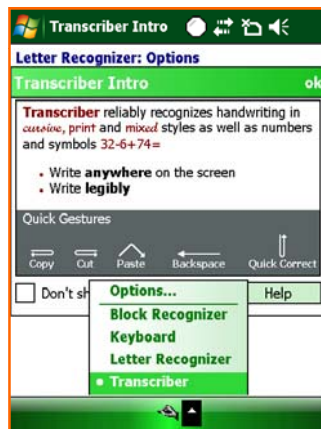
Transcriber Intro

Letter Recognizer: Options

Transcriber Intro ok

Transcriber reliably recognizes handwriting in cursive, print and mixed styles as well as numbers and symbols 32-6+74=

- Write anywhere on the screen
- Write legibly

Quick Gestures

Copy Cut Paste Backspace Quick Correct

Don't sh

Help

Options...
Block Recognizer
Keyboard
Letter Recognizer
• Transcriber